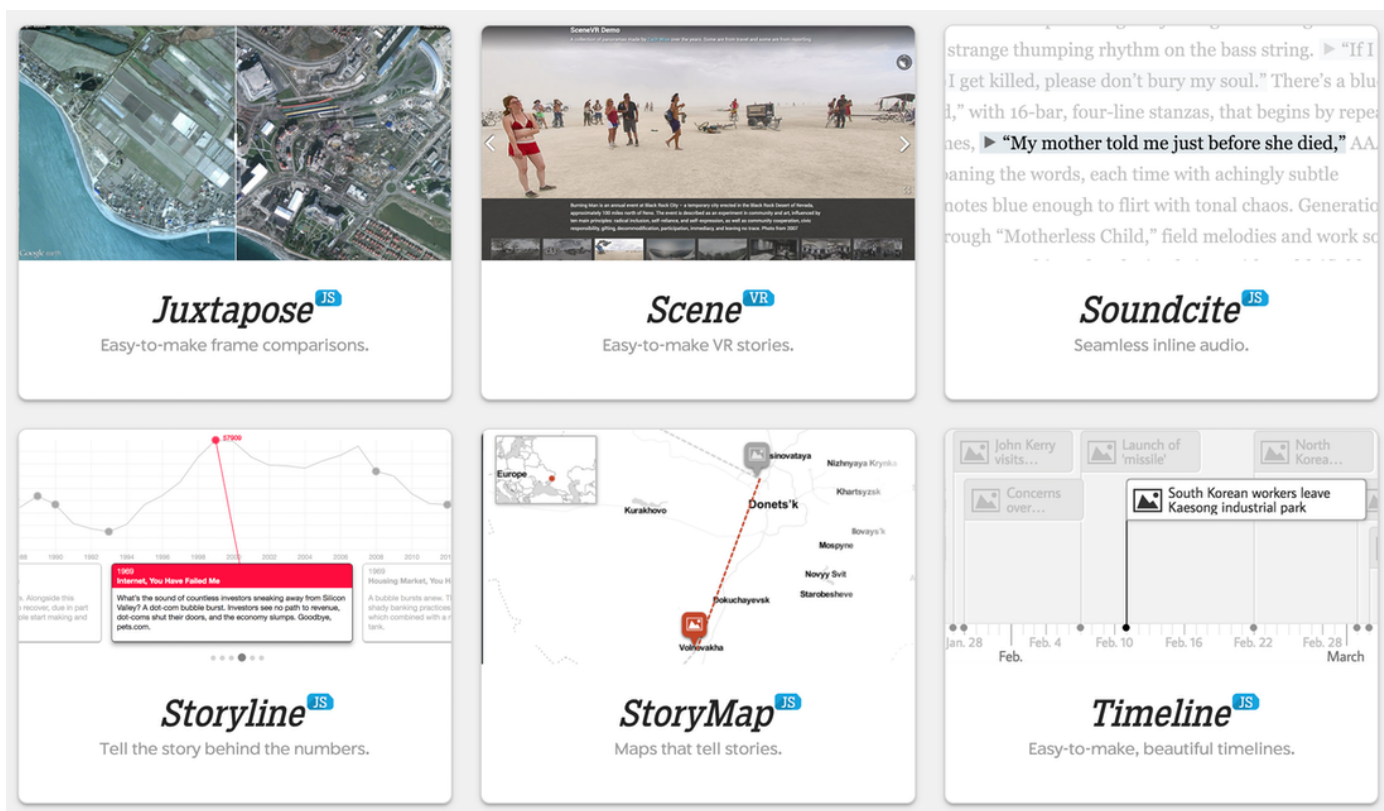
Google earth

Juxtapose JS
Easy-to-make frame comparisons.

SceneVR Demo

Burning Man is an annual event at Black Rock City – a temporary city erected in the Black Rock Desert of Nevada, approximately 100 miles north of Reno. The event is described as an experiment in community and art, influenced by ten main principles: radical inclusion, self-reliance, and self-expression, as well as community cooperation, civic responsibility, gifting, decommodification, participation, immediacy, and leaving no trace. Photo from 2007

Scene VR
Easy-to-make VR stories.

strange thumping rhythm on the bass string. ▶ "If I I get killed, please don't bury my soul." There's a blu ," with 16-bar, four-line stanzas, that begins by repea nes, ▶ "My mother told me just before she died," AA aning the words, each time with achingly subtle notes blue enough to flirt with tonal chaos. Generatio rough "Motherless Child," field melodies and work so

Soundcite JS
Seamless inline audio.

37900
1990 1992 1994 1996 1998 2000 2002 2004 2006 2008 2010
1969
Internet, You Have Failed Me
What's the sound of countless investors sneaking away from Silicon Valley? A dot-com bubble burst. Investors see no path to revenue, dot-coms shut their doors, and the economy slumps. Goodbye, pets.com.
Housing Market, You H
A bubble bursts anew. T shady banking practices which combined with a r tank.
s. Alongside this recover, due in part ble start making and

Storyline JS
Tell the story behind the numbers.

Europe
Kurakhovo
Donets'k
Nizhnyaya Krynka
Khartsyzsk
Ilovays'k
Mospyne
Novyy Svit
Starobesheve
Dokuchayevsk
Volnovakha

StoryMap JS
Maps that tell stories.

John Kerry visits...
Launch of 'missile'
North Korea...
Concerns over...
South Korean workers leave Kaesong industrial park
Jan. 28 Feb. 4 Feb. 10 Feb. 16 Feb. 22 Feb. 28
Feb. March

Timeline JS
Easy-to-make, beautiful timelines.